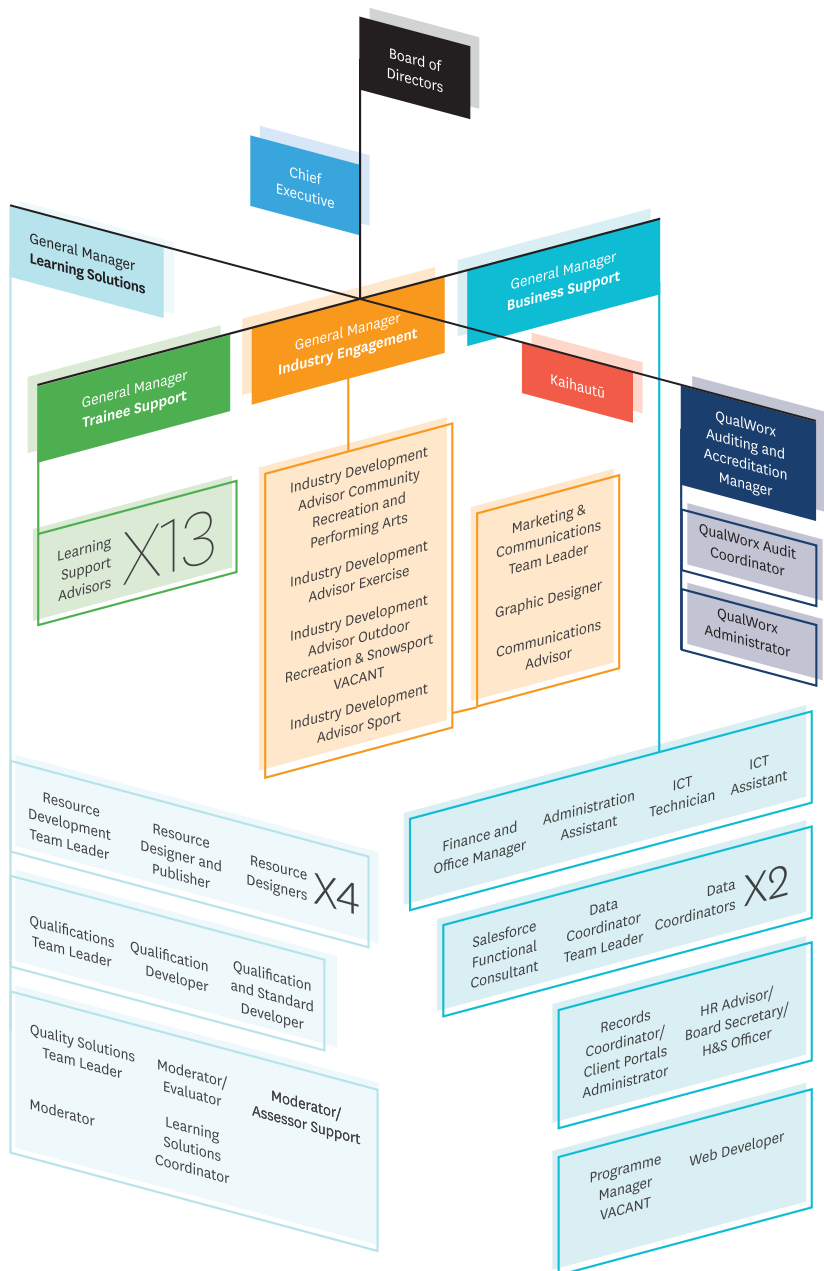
Board of Directors

Chief Executive

General Manager
**Learning Solutions**

General Manager
**Business Support**

General Manager
**Industry Engagement**

General Manager
**Trainee Support**

Kaihautū

QualWorx Auditing and Accreditation Manager

QualWorx Audit Coordinator

QualWorx Administrator

Learning Support Advisors X13

Industry Development Advisor Community Recreation and Performing Arts

Industry Development Advisor Exercise

Industry Development Advisor Outdoor Recreation & Snowsport VACANT

Industry Development Advisor Sport

Marketing & Communications Team Leader

Graphic Designer

Communications Advisor

Resource Development Team Leader

Resource Designer and Publisher

Resource Designers X4

Qualifications Team Leader

Qualification Developer

Qualification and Standard Developer

Quality Solutions Team Leader

Moderator/ Evaluator

Moderator/ Assessor Support

Moderator

Learning Solutions Coordinator

Finance and Office Manager

Administration Assistant

ICT Technician

ICT Assistant

Salesforce Functional Consultant

Data Coordinator Team Leader

Data Coordinators X2

Records Coordinator/ Client Portals Administrator

HR Advisor/ Board Secretary/ H&S Officer

Programme Manager VACANT

Web Developer